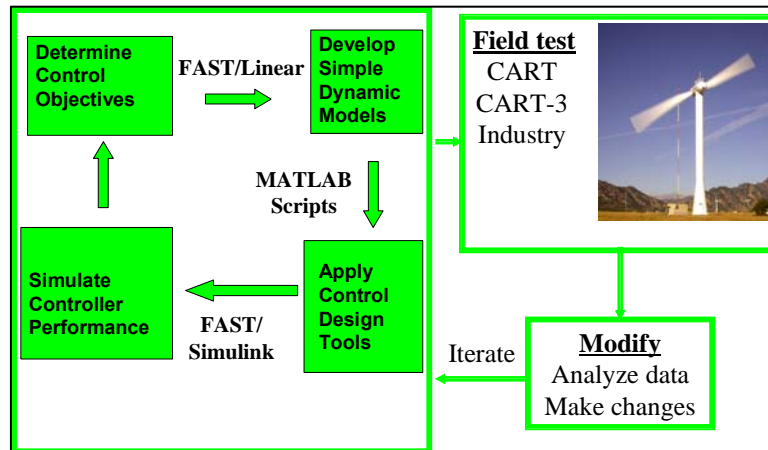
Determine Control Objectives

FAST/Linear

Develop Simple Dynamic Models

MATLAB Scripts

Apply Control Design Tools

FAST/ Simulink

Simulate Controller Performance

Field test
CART
CART-3
Industry

Modify
Analyze data
Make changes

Iterate